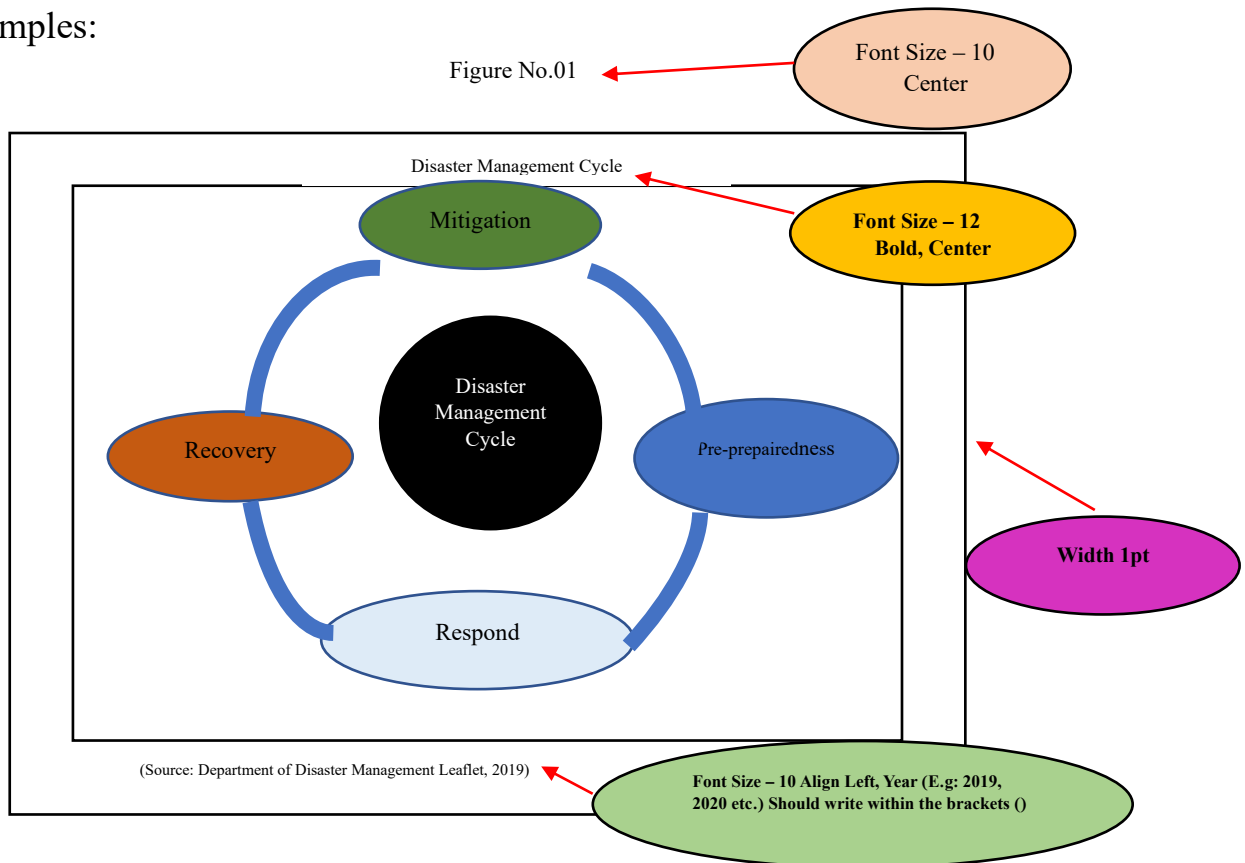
mples:

Figure No.01

Font Size – 10 Center

Disaster Management Cycle

Font Size – 12 Bold, Center

Mitigation

Disaster Management Cycle

Recovery

Pre-prepairedness

Respond

Width 1pt

(Source: Department of Disaster Management Leaflet, 2019)

Font Size – 10 Align Left, Year (E.g: 2019, 2020 etc.) Should write within the brackets ()